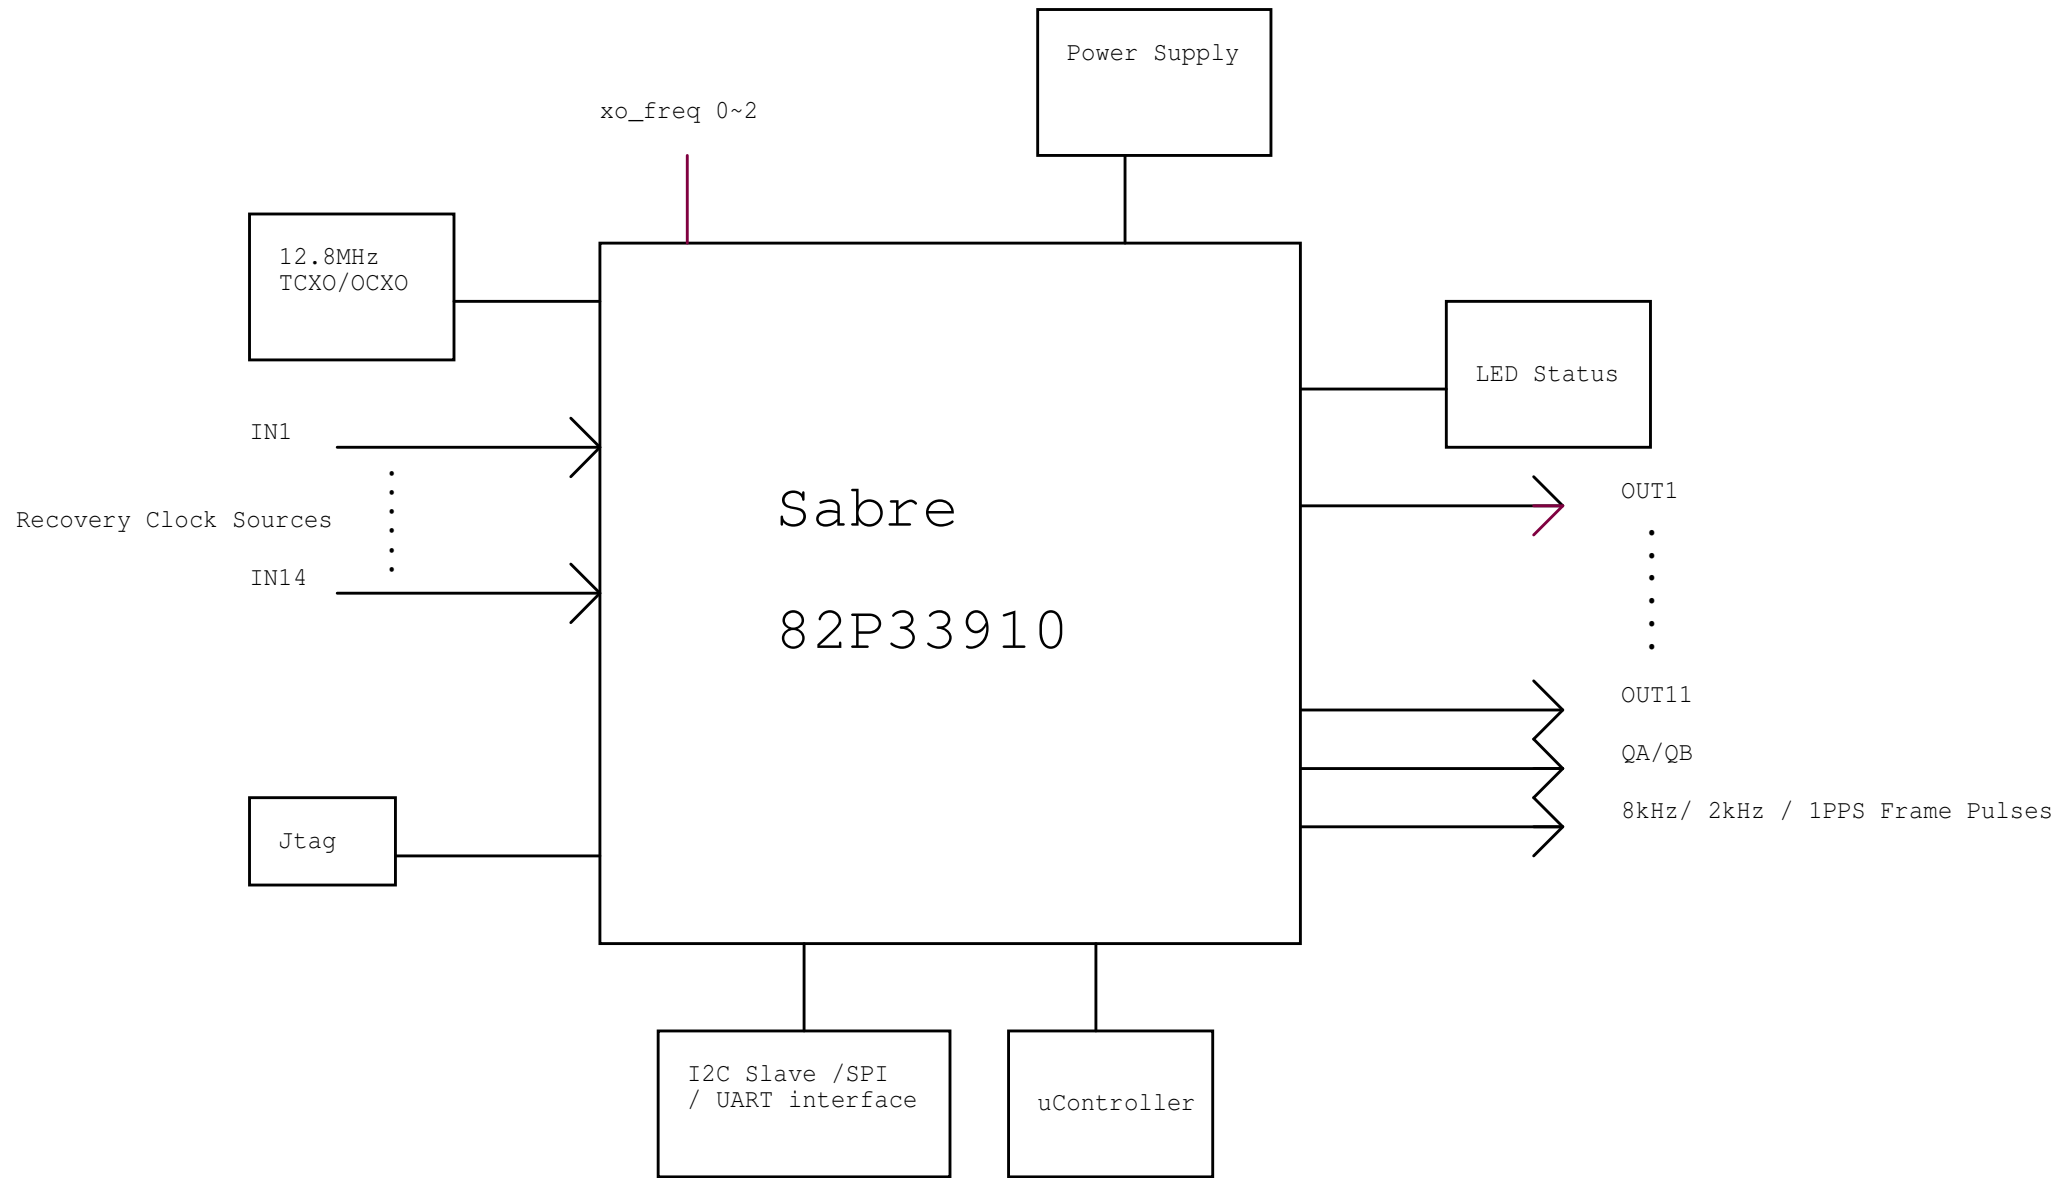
Power Supply

xo_freq 0~2

12.8MHz
TCXO/OCXO

LED Status

IN1

Recovery Clock Sources

IN14

Sabre

82P33910

OUT1

OUT11

QA/QB

8kHz/ 2kHz / 1PPS Frame Pulses

Jtag

I2C Slave /SPI / UART interface

uController